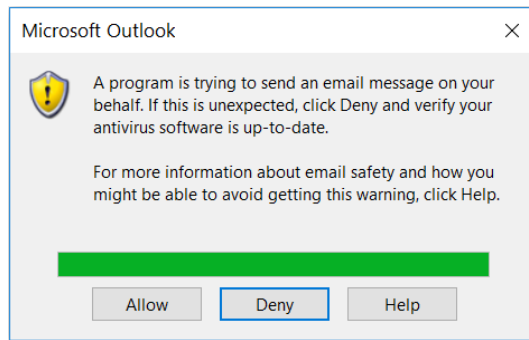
Microsoft Outlook

A program is trying to send an email message on your behalf. If this is unexpected, click Deny and verify your antivirus software is up-to-date.

For more information about email safety and how you might be able to avoid getting this warning, click Help.

Allow
Deny
Help